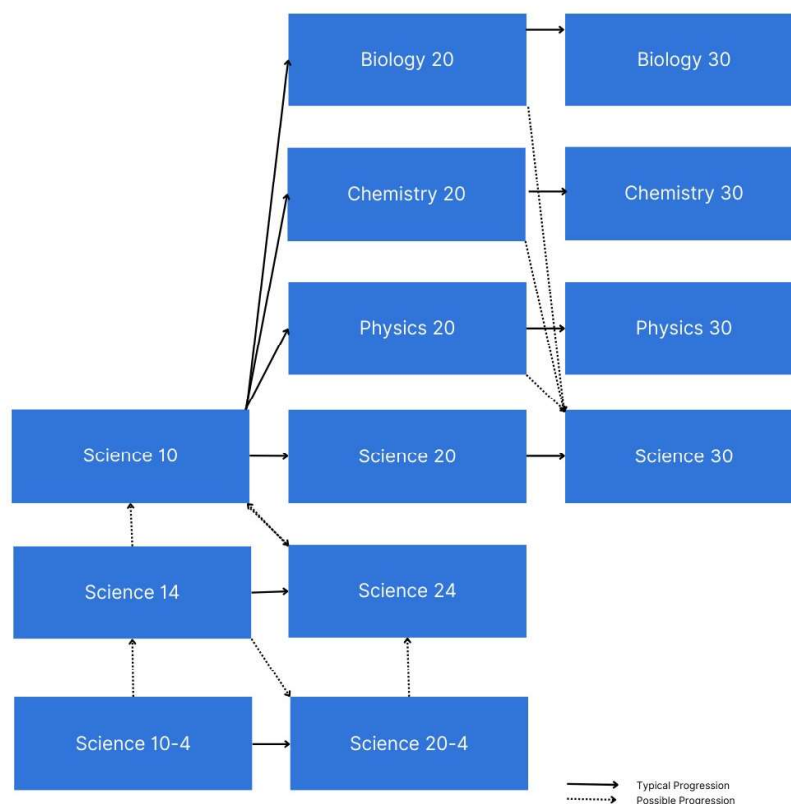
Biology 20

Biology 30

Chemistry 20

Chemistry 30

Physics 20

Physics 30

Science 10

Science 20

Science 30

Science 14

Science 24

Science 10-4

Science 20-4

Typical Progression
Possible Progression